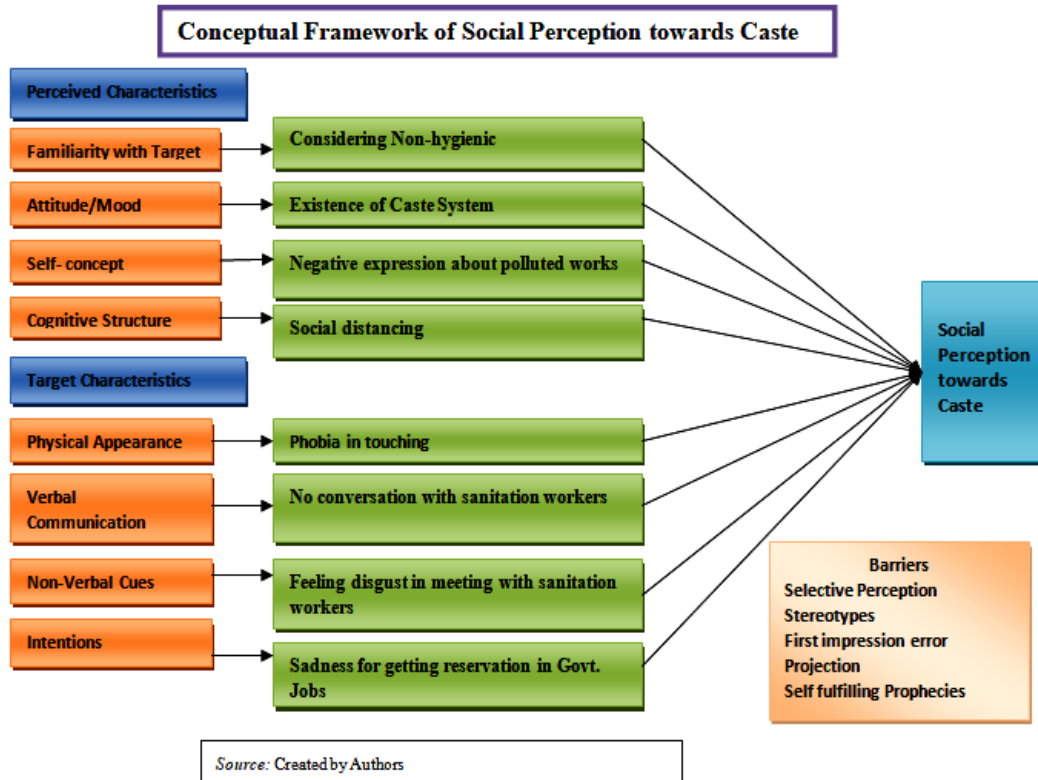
Conceptual Framework of Social Perception towards Caste

Perceived Characteristics

Familiarity with Target

Considering Non-hygienic

Attitude/Mood

Existence of Caste System

Self- concept

Negative expression about polluted works

Cognitive Structure

Social distancing

Target Characteristics

Physical Appearance

Phobia in touching

Verbal Communication

No conversation with sanitation workers

Non-Verbal Cues

Feeling disgust in meeting with sanitation workers

Intentions

Sadness for getting reservation in Govt. Jobs

Social Perception towards Caste

Barriers
Selective Perception
Stereotypes
First impression error
Projection
Self fulfilling Prophecies

Source: Created by Authors